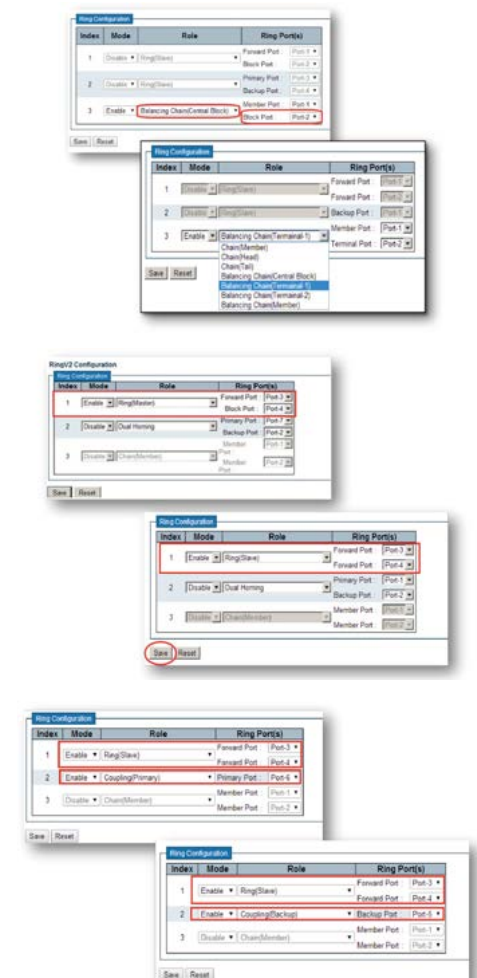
Ring Configuration

| Index | Mode | Role | Ring Port(s) |
|---|---|---|---|
| 1 | Disable | Ring(Slave) | Forward Port: Port-1 Block Port: Port-2 |
| 2 | Disable | Ring(Slave) | Primary Port: Port-3 Backup Port: Port-4 |
| 3 | Enable | Balancing Chain(Central Block) | Member Port: Port-1 Block Port: Port-2 |

Save Reset

Ring Configuration

| Index | Mode | Role | Ring Port(s) |
|---|---|---|---|
| 1 | Disable | Ring(Slave) | Forward Port: Port-1 Forward Port: Port-2 |
| 2 | Disable | Ring(Slave) | Backup Port: Port-1 |
| 3 | Enable | Balancing Chain(Terminal-1) | Member Port: Port-1 Terminal Port: Port-2 |

Chain(Member)
Chain(Head)
Chain(Tail)
Balancing Chain(Central Block)
Balancing Chain(Terminal-1)
Balancing Chain(Terminal-2)
Balancing Chain(Member)

Save Reset

RingV2 Configuration

Ring Configuration

| Index | Mode | Role | Ring Port(s) |
|---|---|---|---|
| 1 | Enable | Ring(Master) | Forward Port: Port-3 Block Port: Port-4 |
| 2 | Disable | Dual Homing | Primary Port: Port-7 Backup Port: Port-8 |
| 3 | Disable | Chain(Member) | Member Port: Port-1 Member Port: Port-2 |

Save Reset

Ring Configuration

| Index | Mode | Role | Ring Port(s) |
|---|---|---|---|
| 1 | Enable | Ring(Slave) | Forward Port: Port-3 Forward Port: Port-4 |
| 2 | Disable | Dual Homing | Primary Port: Port-1 Backup Port: Port-2 |
| 3 | Disable | Chain(Member) | Member Port: Port-1 Member Port: Port-2 |

Save Reset

Ring Configuration

| Index | Mode | Role | Ring Port(s) |
|---|---|---|---|
| 1 | Enable | Ring(Slave) | Forward Port: Port-3 Forward Port: Port-4 |
| 2 | Enable | Coupling(Primary) | Primary Port: Port-6 |
| 3 | Disable | Chain(Member) | Member Port: Port-1 Member Port: Port-2 |

Save Reset

Ring Configuration

| Index | Mode | Role | Ring Port(s) |
|---|---|---|---|
| 1 | Enable | Ring(Slave) | Forward Port: Port-3 Forward Port: Port-4 |
| 2 | Enable | Coupling(Backup) | Backup Port: Port-5 |
| 3 | Disable | Chain(Member) | Member Port: Port-1 Member Port: Port-2 |

Save Reset